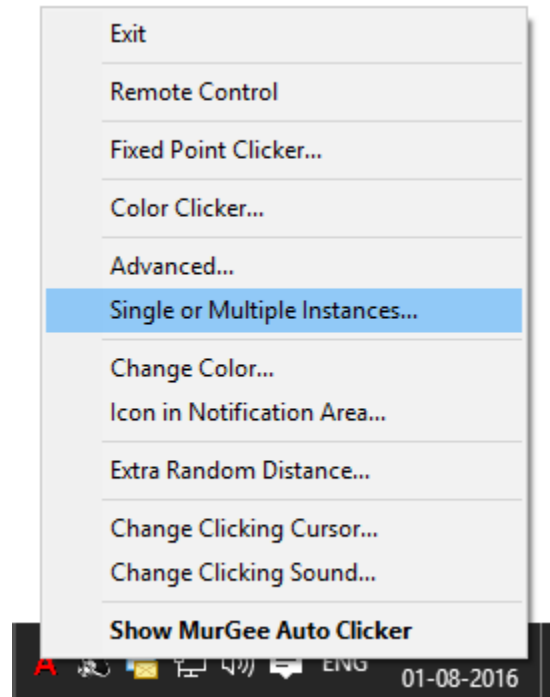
Exit

Remote Control

Fixed Point Clicker...

Color Clicker...

Advanced...
Single or Multiple Instances...

Change Color...
Icon in Notification Area...

Extra Random Distance...

Change Clicking Cursor...
Change Clicking Sound...

Show MurGee Auto Clicker

A ENG 01-08-2016